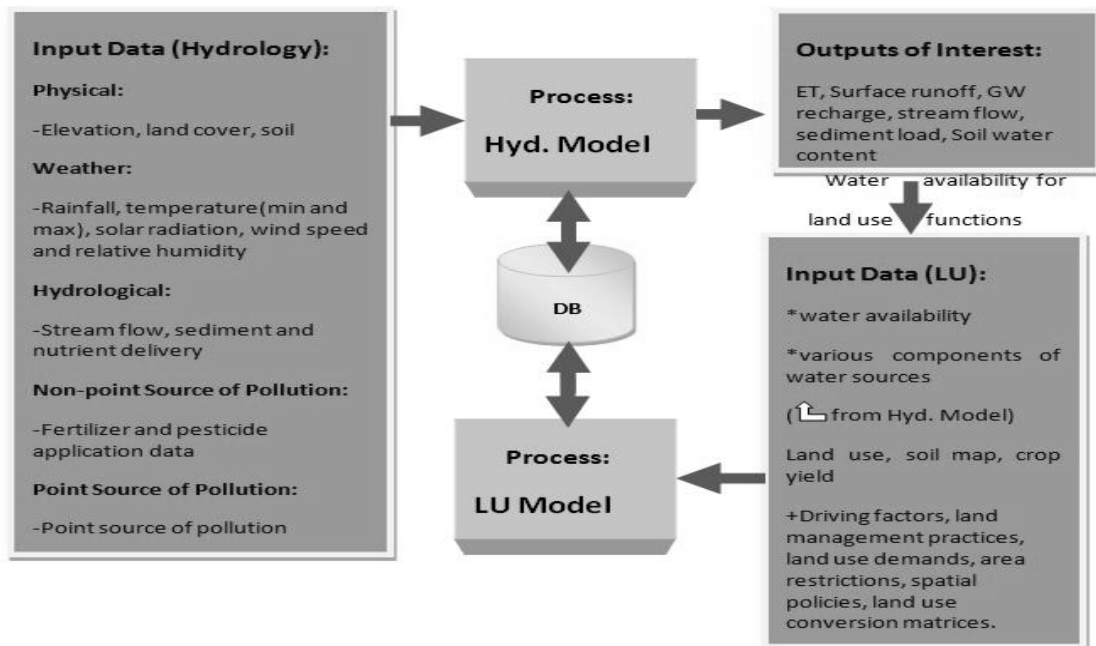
Input Data (Hydrology):

Physical:

-Elevation, land cover, soil

Weather:

-Rainfall, temperature(min and max), solar radiation, wind speed and relative humidity

Hydrological:

-Stream flow, sediment and nutrient delivery

Non-point Source of Pollution:

-Fertilizer and pesticide application data

Point Source of Pollution:

-Point source of pollution

Process:
Hyd. Model

DB

Process:
LU Model

Outputs of Interest:

ET, Surface runoff, GW recharge, stream flow, sediment load, Soil water content

Water availability for land use functions

Input Data (LU):

*water availability

*various components of water sources

(⮤ from Hyd. Model)

Land use, soil map, crop yield

+Driving factors, land management practices, land use demands, area restrictions, spatial policies, land use conversion matrices.